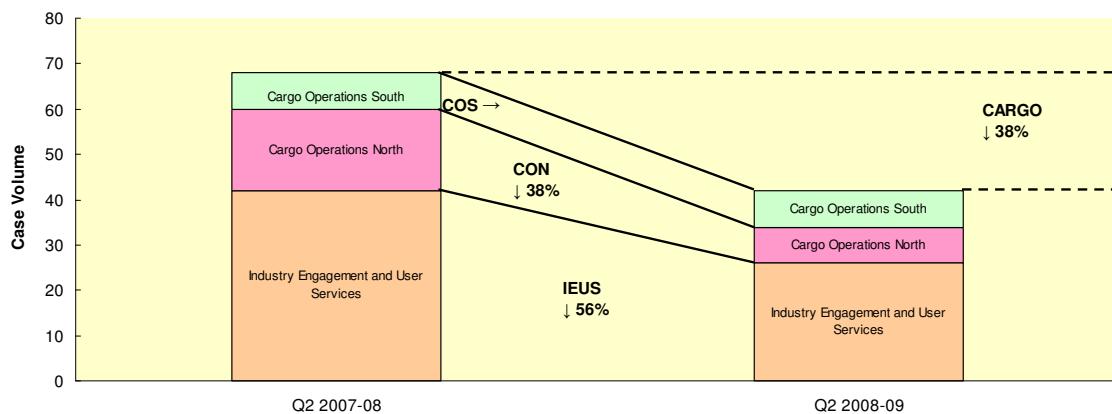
80
70
60
50
40
30
20
10
0

Case Volume

Cargo Operations South
Cargo Operations North
Industry Engagement and User Services

COS →

CON
↓ 38%

IEUS
↓ 56%

CARGO
↓ 38%

Cargo Operations South
Cargo Operations North
Industry Engagement and User Services

Q2 2007-08
Q2 2008-09